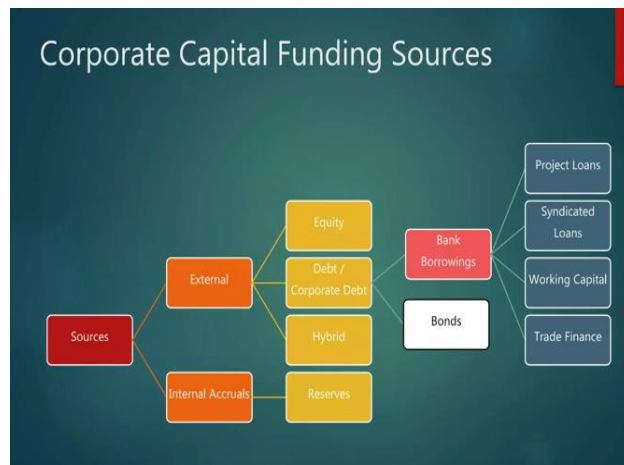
Corporate Capital Funding Sources

Sources

External

Internal Accruals

Equity

Debt / Corporate Debt

Hybrid

Reserves

Bank Borrowings

Bonds

Project Loans

Syndicated Loans

Working Capital

Trade Finance